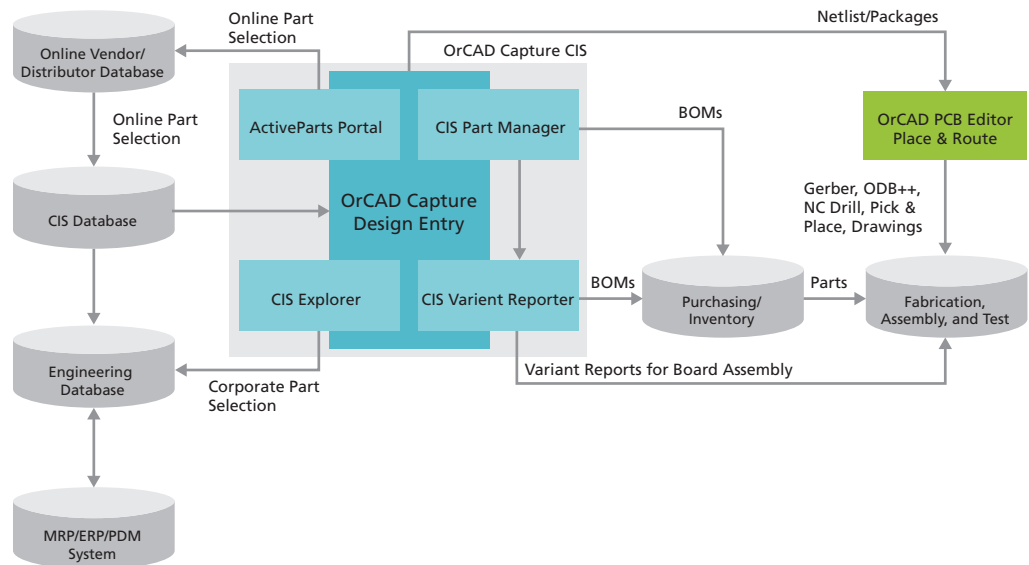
Online Vendor/ Distributor Database

Online Part Selection

Online Part Selection

CIS Database

Engineering Database

MRP/ERP/PDM System

OrCAD Capture CIS

ActiveParts Portal

CIS Part Manager

OrCAD Capture Design Entry

CIS Explorer

CIS Varient Reporter

Corporate Part Selection

Netlist/Packages

BOMs

BOMs

OrCAD PCB Editor Place & Route

Gerber, ODB++, NC Drill, Pick & Place, Drawings

Purchasing/ Inventory

Parts

Fabrication, Assembly, and Test

Variant Reports for Board Assembly